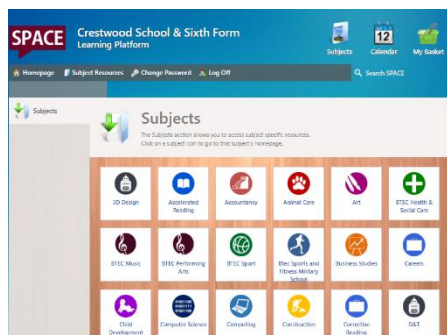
SPACE Crestwood School & Sixth Form
Learning Platform

Subjects
12
Calendar
My Basket

Homepage
Subject Resources
Change Password
Log Off
Search SPACE

Subjects

Subjects

The Subjects section allows you to access subject specific resources.
Click on a subject icon to go to that subject's homepage.

3D Design
Accelerated Reading
Accountancy
Animal Care
Art
BTEC Health & Social Care
BTEC Music
BTEC Performing Arts
BTEC Sport
Btec Sports and Fitness Military School
Business Studies
Careers
Child Development
Computer Science
Computing
Construction
Corrective Reading
D&T